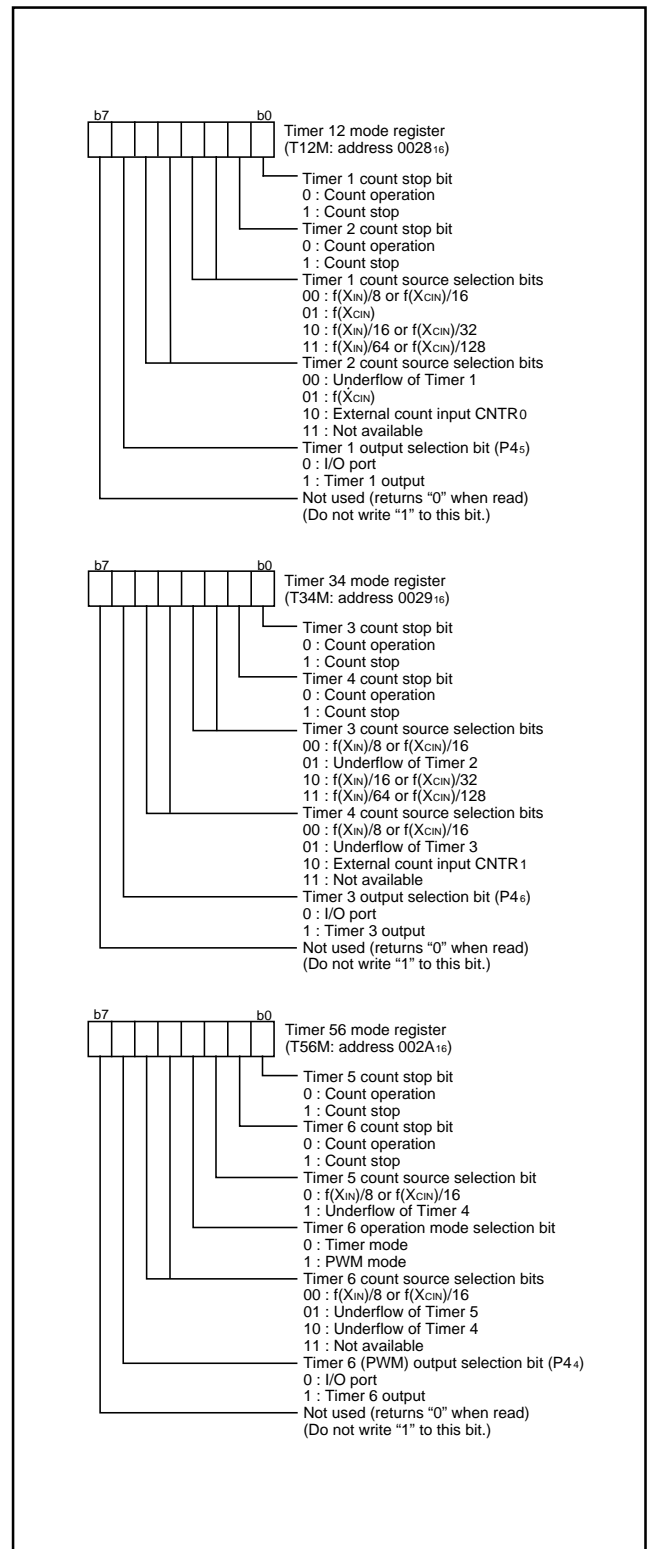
b7 b0

Timer 12 mode register
(T12M: address $0028_{16}$)

Timer 1 count stop bit
0 : Count operation
1 : Count stop

Timer 2 count stop bit
0 : Count operation
1 : Count stop

Timer 1 count source selection bits
00 : $f(X_{IN})/8$ or $f(X_{CIN})/16$
01 : $f(X_{CIN})$
10 : $f(X_{IN})/16$ or $f(X_{CIN})/32$
11 : $f(X_{IN})/64$ or $f(X_{CIN})/128$

Timer 2 count source selection bits
00 : Underflow of Timer 1
01 : $f(X_{CIN})$
10 : External count input CNTR0
11 : Not available

Timer 1 output selection bit ($P4_5$)
0 : I/O port
1 : Timer 1 output

Not used (returns "0" when read)
(Do not write "1" to this bit.)

b7 b0

Timer 34 mode register
(T34M: address $0029_{16}$)

Timer 3 count stop bit
0 : Count operation
1 : Count stop

Timer 4 count stop bit
0 : Count operation
1 : Count stop

Timer 3 count source selection bits
00 : $f(X_{IN})/8$ or $f(X_{CIN})/16$
01 : Underflow of Timer 2
10 : $f(X_{IN})/16$ or $f(X_{CIN})/32$
11 : $f(X_{IN})/64$ or $f(X_{CIN})/128$

Timer 4 count source selection bits
00 : $f(X_{IN})/8$ or $f(X_{CIN})/16$
01 : Underflow of Timer 3
10 : External count input CNTR1
11 : Not available

Timer 3 output selection bit ($P4_6$)
0 : I/O port
1 : Timer 3 output

Not used (returns "0" when read)
(Do not write "1" to this bit.)

b7 b0

Timer 56 mode register
(T56M: address $002A_{16}$)

Timer 5 count stop bit
0 : Count operation
1 : Count stop

Timer 6 count stop bit
0 : Count operation
1 : Count stop

Timer 5 count source selection bit
0 : $f(X_{IN})/8$ or $f(X_{CIN})/16$
1 : Underflow of Timer 4

Timer 6 operation mode selection bit
0 : Timer mode
1 : PWM mode

Timer 6 count source selection bits
00 : $f(X_{IN})/8$ or $f(X_{CIN})/16$
01 : Underflow of Timer 5
10 : Underflow of Timer 4
11 : Not available

Timer 6 (PWM) output selection bit ($P4_4$)
0 : I/O port
1 : Timer 6 output

Not used (returns "0" when read)
(Do not write "1" to this bit.)